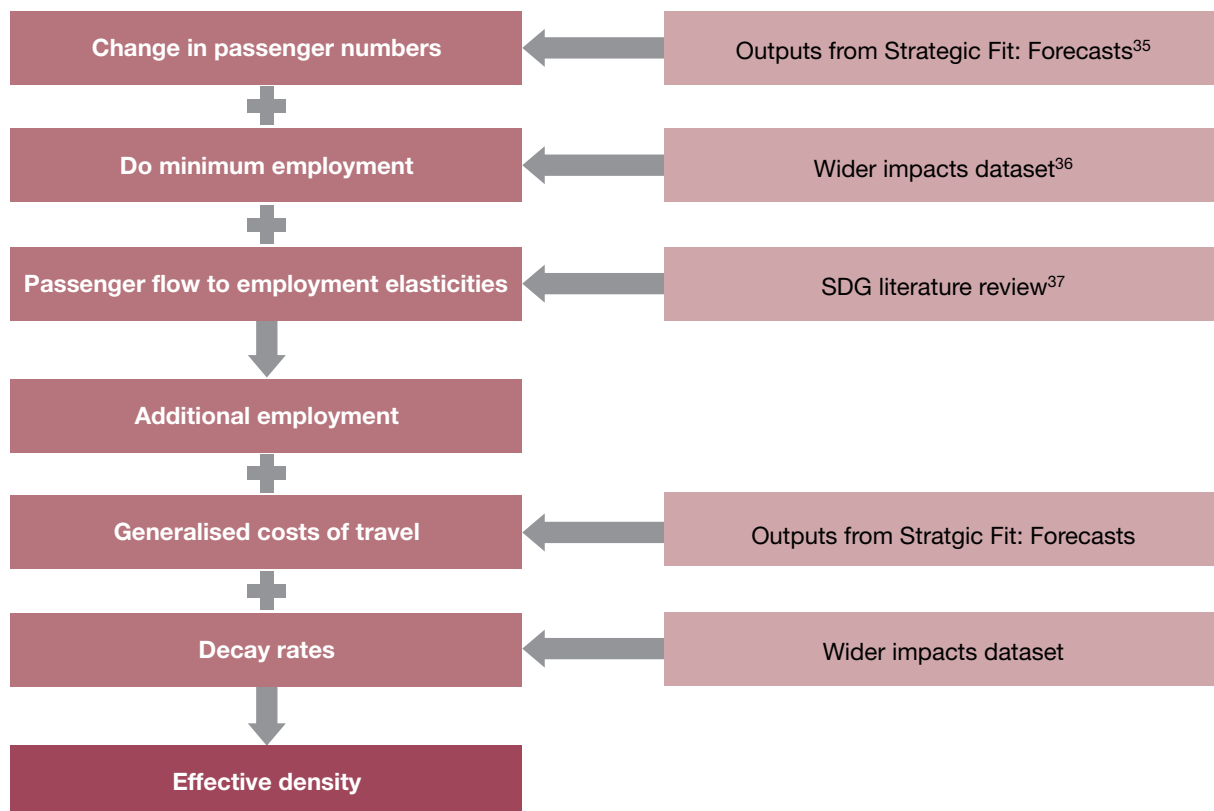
Change in passenger numbers

Outputs from Strategic Fit: Forecasts$^{35}$

Do minimum employment

Wider impacts dataset$^{36}$

Passenger flow to employment elasticities

SDG literature review$^{37}$

Additional employment

Generalised costs of travel

Outputs from Stratgic Fit: Forecasts

Decay rates

Wider impacts dataset

Effective density